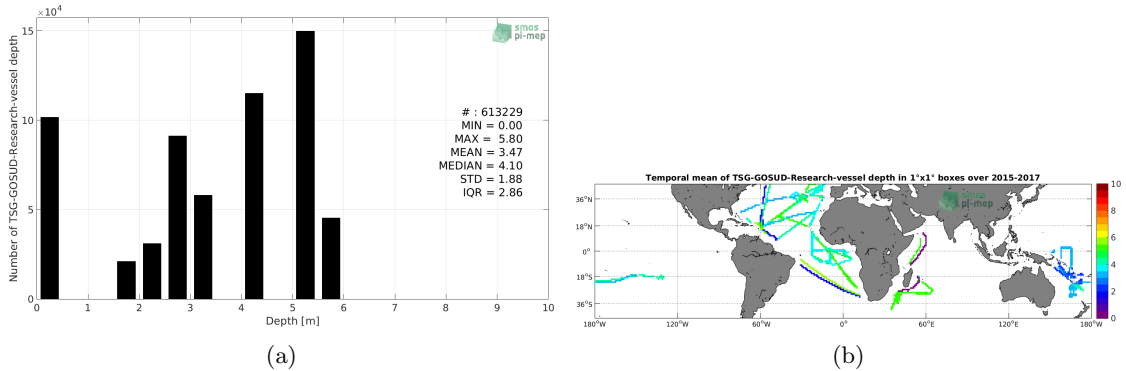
$\times10^4$

smos pi-mep

Number of TSG-GOSUD-Research-vessel depth

15

10

5

0

# : 613229
MIN = 0.00
MAX = 5.80
MEAN = 3.47
MEDIAN = 4.10
STD = 1.88
IQR = 2.86

0 1 2 3 4 5 6 7 8 9 10

Depth [m]

(a)

Temporal mean of TSG-GOSUD-Research-vessel depth in 1°x1° boxes over 2015-2017

smos pi-mep

36°N

18°N

0°

18°S

36°S

180°W 120°W 60°W 0° 60°E 120°E 180°W

10 8 6 4 2 0

(b)